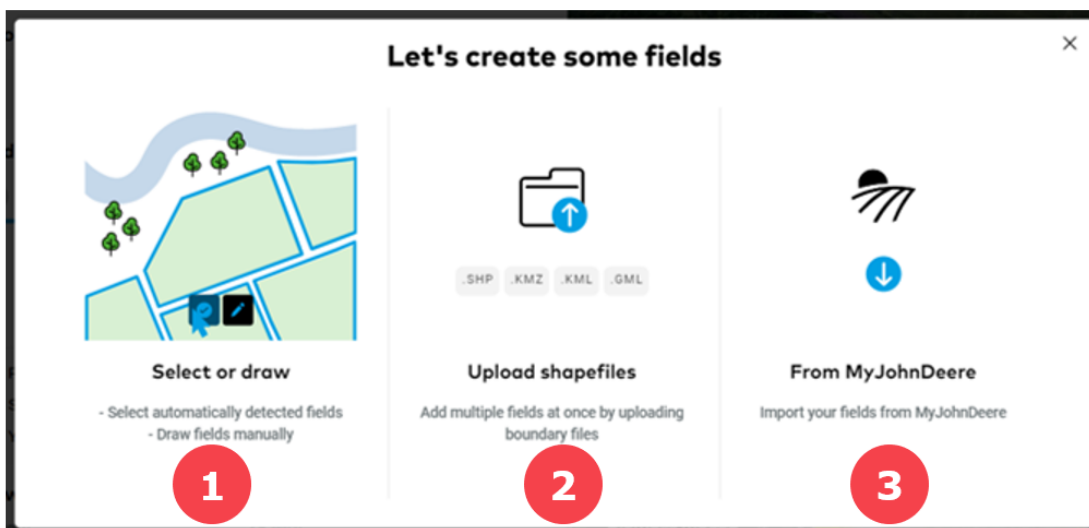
Let's create some fields

×

Select or draw

- Select automatically detected fields
- Draw fields manually

1

.SHP .KMZ .KML .GML

Upload shapefiles

Add multiple fields at once by uploading boundary files

2

From MyJohnDeere

Import your fields from MyJohnDeere

3